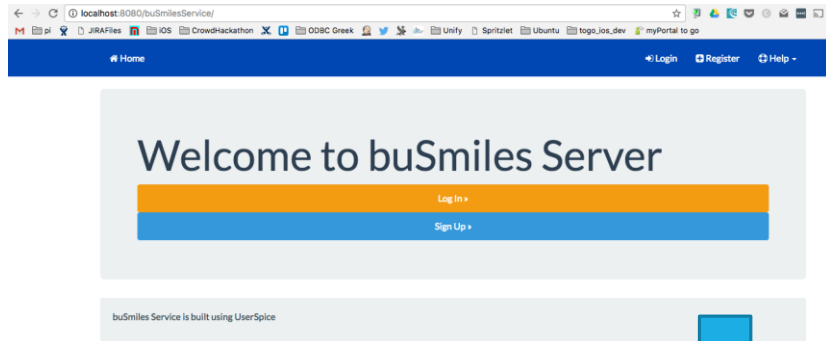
localhost:8080/buSmilesService/

pi JIRAFiles iOS CrowdHackathon ODBC Greek Unify Spritzlet Ubuntu togo_ios_dev myPortal to go

Home

Login Register Help

Welcome to buSmiles Server

Log In »

Sign Up »

buSmiles Service is built using UserSpice